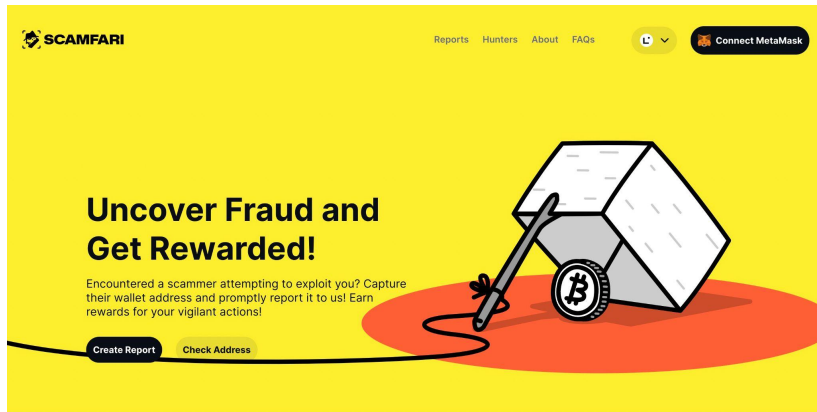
SCAMFARI

Reports Hunters About FAQs

Connect MetaMask

Uncover Fraud and Get Rewarded!

Encountered a scammer attempting to exploit you? Capture their wallet address and promptly report it to us! Earn rewards for your vigilant actions!

Create Report Check Address